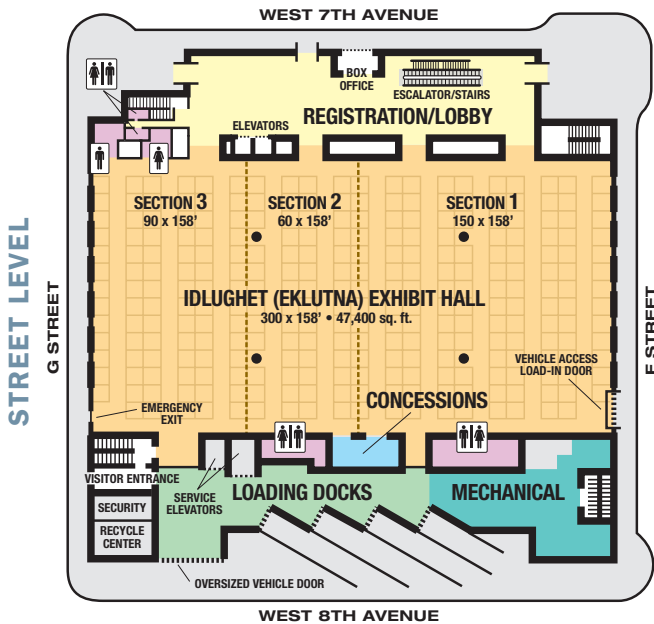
WEST 7TH AVENUE

BOX OFFICE

ESCALATOR/STAIRS

REGISTRATION/LOBBY

ELEVATORS

SECTION 3
90 x 158'

SECTION 2
60 x 158'

SECTION 1
150 x 158'

STREET LEVEL

G STREET

IDLUGHET (EKLUTNA) EXHIBIT HALL
300 x 158' • 47,400 sq. ft.

F STREET

VEHICLE ACCESS LOAD-IN DOOR

EMERGENCY EXIT

CONCESSIONS

VISITOR ENTRANCE

SERVICE ELEVATORS

LOADING DOCKS

MECHANICAL

SECURITY

RECYCLE CENTER

OVERSIZED VEHICLE DOOR

WEST 8TH AVENUE